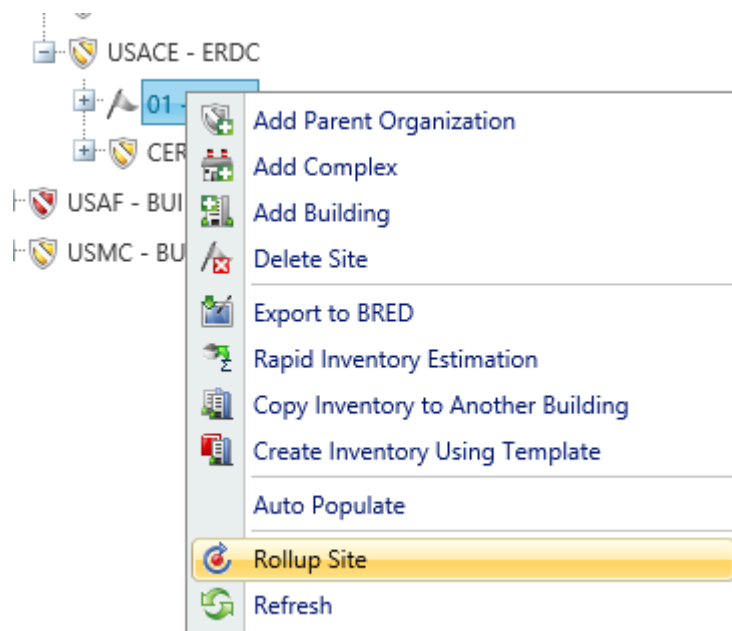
USACE - ERDC
01 -
CER
USAF - BUI
USMC - BU

Add Parent Organization
Add Complex
Add Building
Delete Site
Export to BRED
Rapid Inventory Estimation
Copy Inventory to Another Building
Create Inventory Using Template
Auto Populate
Rollup Site
Refresh